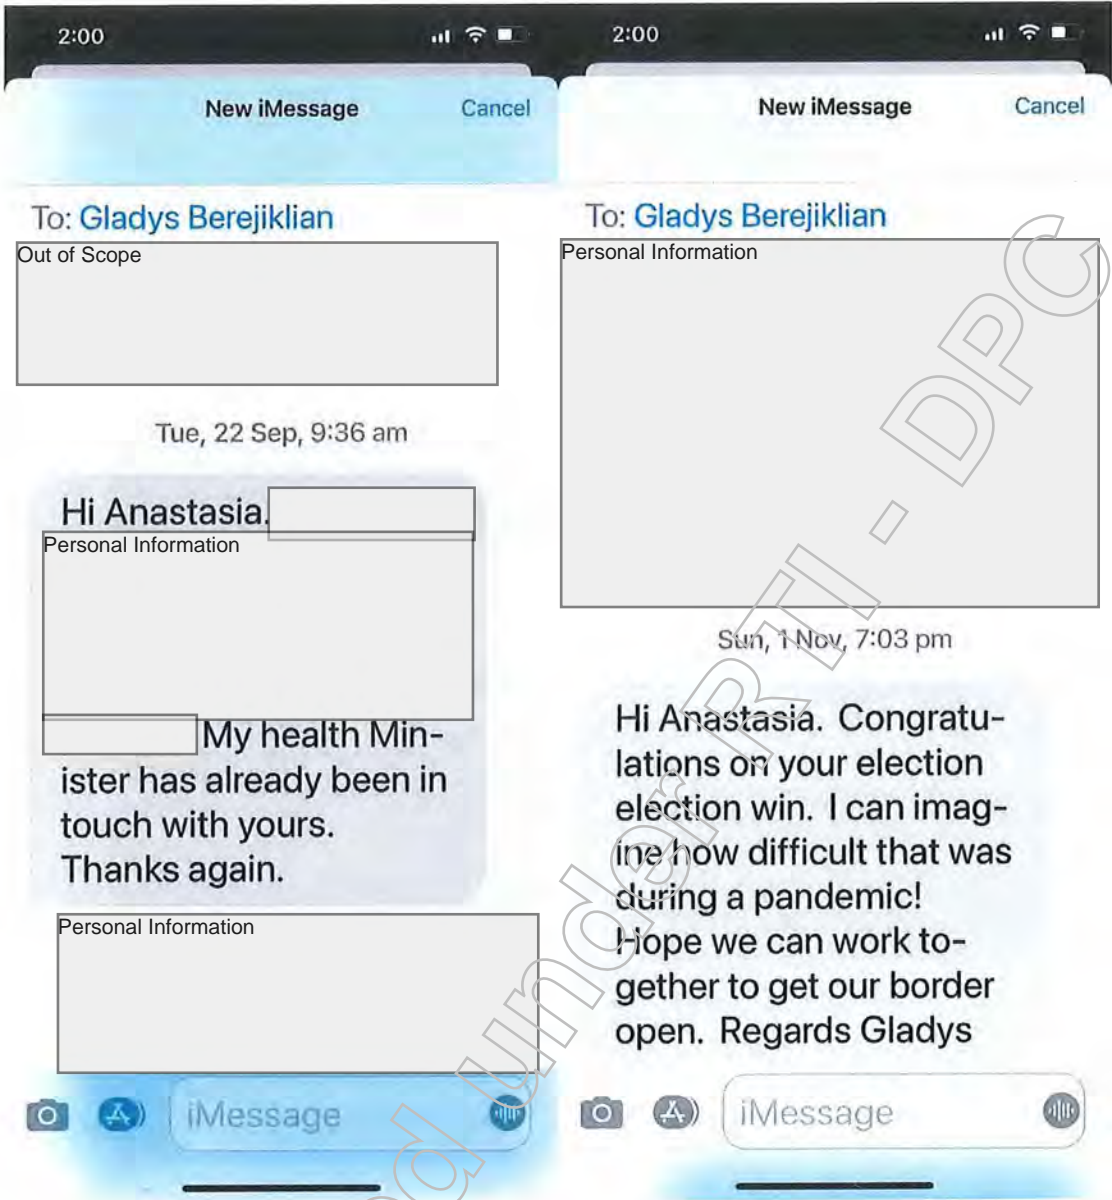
2:00

New iMessage Cancel

To: Gladys Berejiklian

Out of Scope

Tue, 22 Sep, 9:36 am

Hi Anastasia. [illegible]

Personal Information

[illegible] My health Minister has already been in touch with yours. Thanks again.

Personal Information

iMessage

2:00

New iMessage Cancel

To: Gladys Berejiklian

Personal Information

Sun, 1 Nov, 7:03 pm

Hi Anastasia. Congratulations on your election election win. I can imagine how difficult that was during a pandemic! Hope we can work together to get our border open. Regards Gladys

iMessage

Released under RTI - DPC